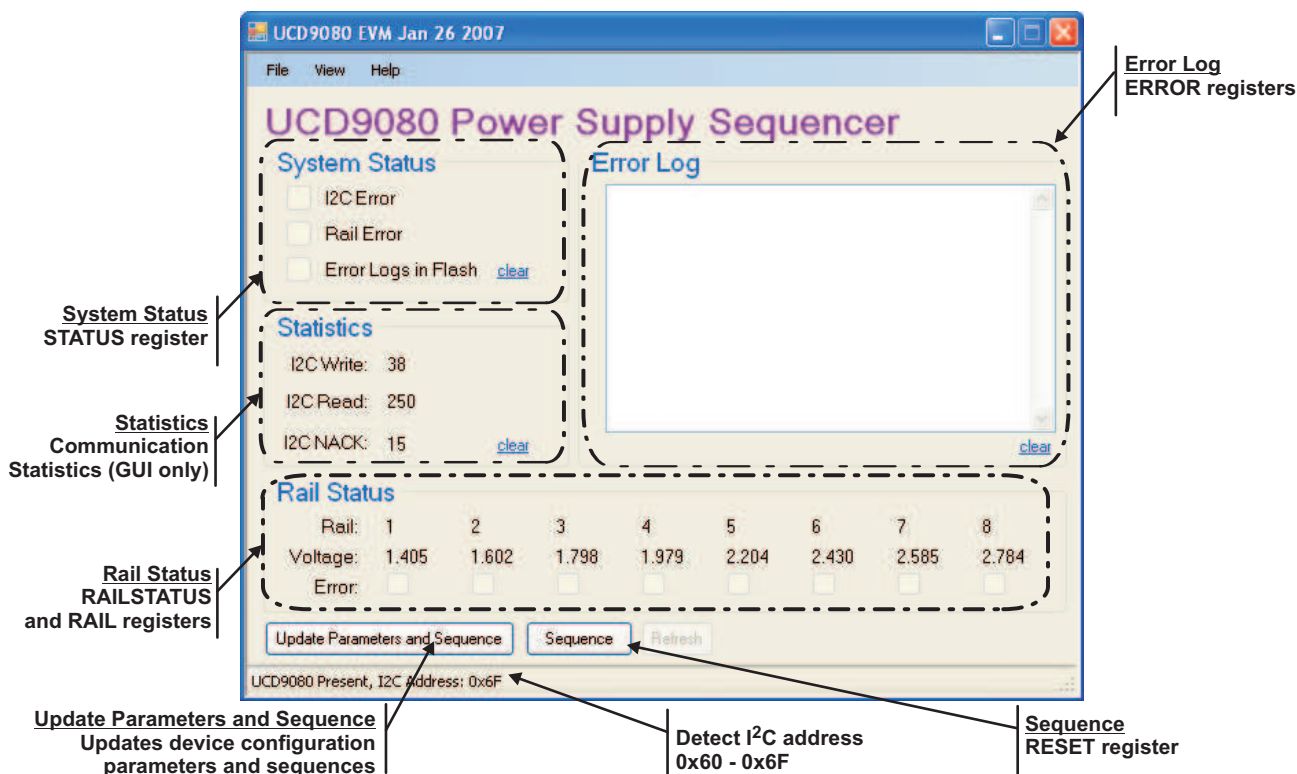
UCD9080 EVM Jan 26 2007

File View Help

UCD9080 Power Supply Sequencer

Error Log
ERROR registers

System Status

I2C Error

Rail Error

Error Logs in Flash clear

Error Log

clear

System Status
STATUS register

Statistics

I2C Write: 38

I2C Read: 250

I2C NACK: 15 clear

Statistics
Communication Statistics (GUI only)

Rail Status

| Rail: | 1 | 2 | 3 | 4 | 5 | 6 | 7 | 8 |
|---|---|---|---|---|---|---|---|---|
| Voltage: | 1.405 | 1.602 | 1.798 | 1.979 | 2.204 | 2.430 | 2.585 | 2.784 |
| Error: | | | | | | | | |

Rail Status
RAILSTATUS
and RAIL registers

Update Parameters and Sequence Sequence Refresh

UCD9080 Present, I2C Address: 0x6F

Update Parameters and Sequence
Updates device configuration parameters and sequences

Detect $I^2C$ address
0x60 - 0x6F

Sequence
RESET register